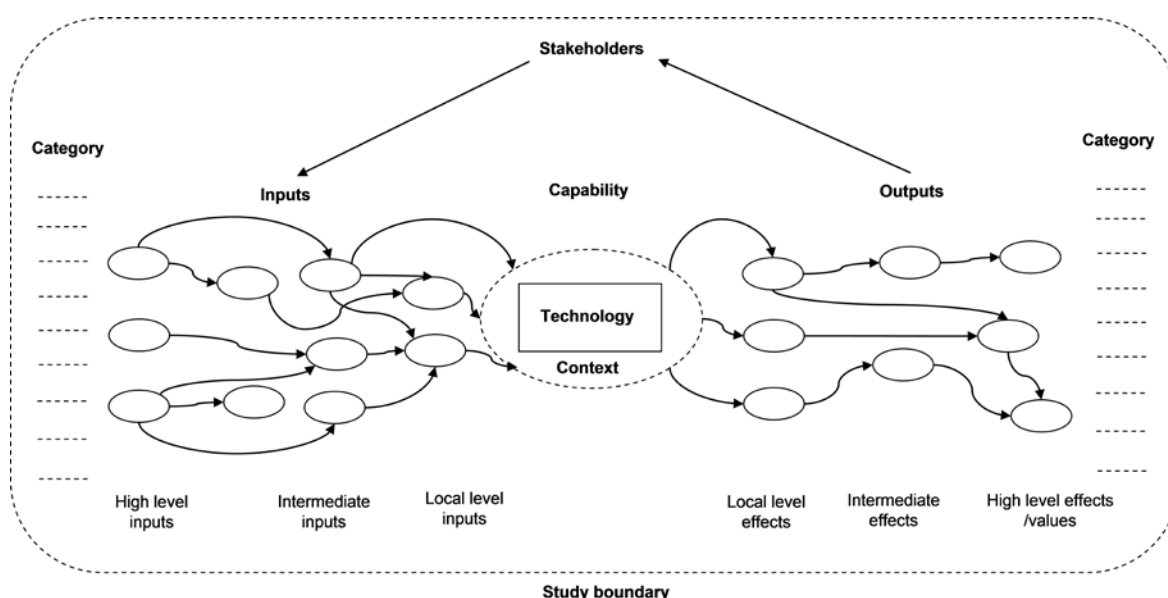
Stakeholders

Category

Inputs

Capability

Outputs

Category

------
------
------
------
------
------
------
------
------
------

Technology

Context

------
------
------
------
------
------
------
------

High level inputs

Intermediate inputs

Local level inputs

Local level effects

Intermediate effects

High level effects /values

Study boundary